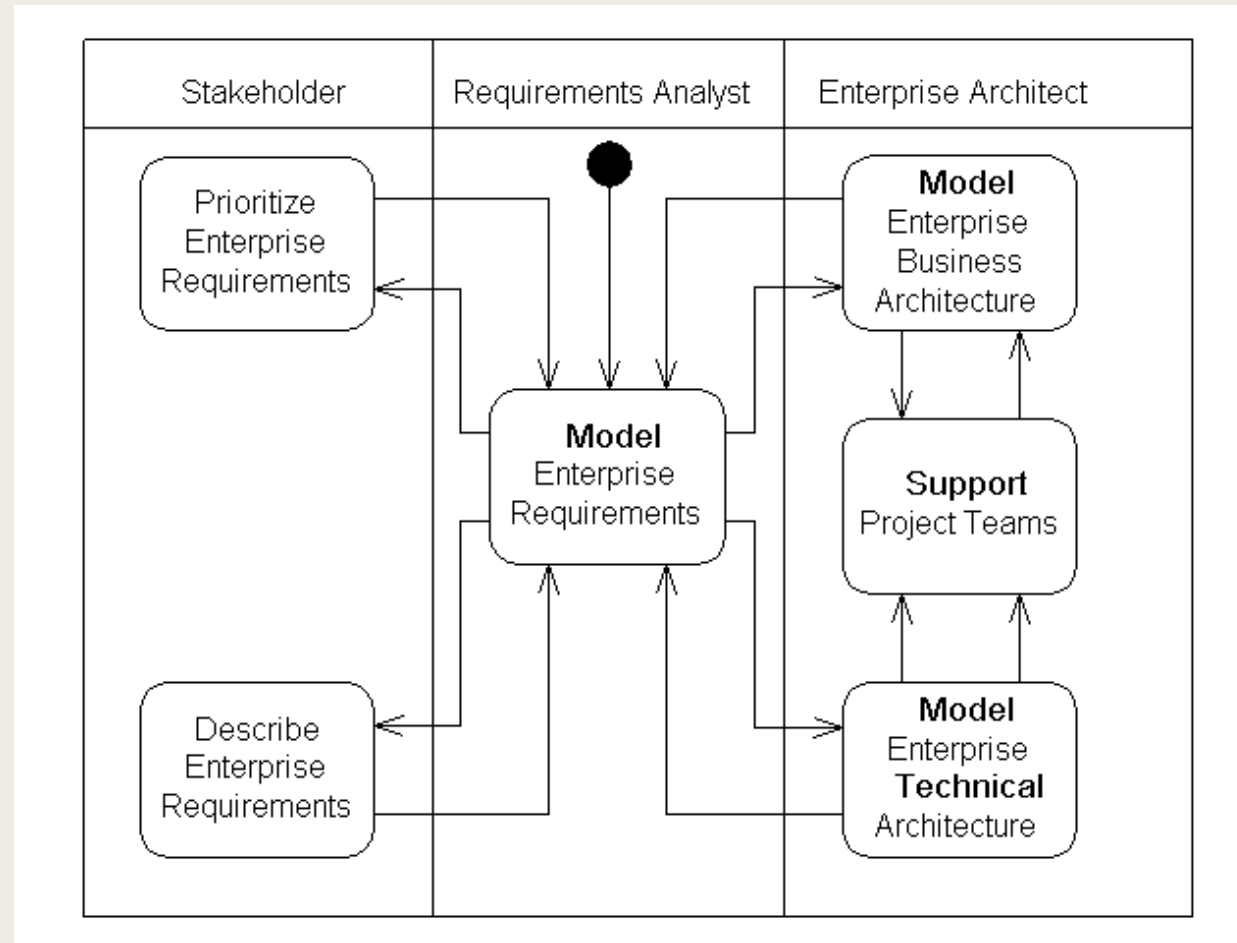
Stakeholder

Requirements Analyst

Enterprise Architect

Prioritize Enterprise Requirements

Model Enterprise Requirements

Model Enterprise Business Architecture

Support Project Teams

Describe Enterprise Requirements

Model Enterprise Technical Architecture